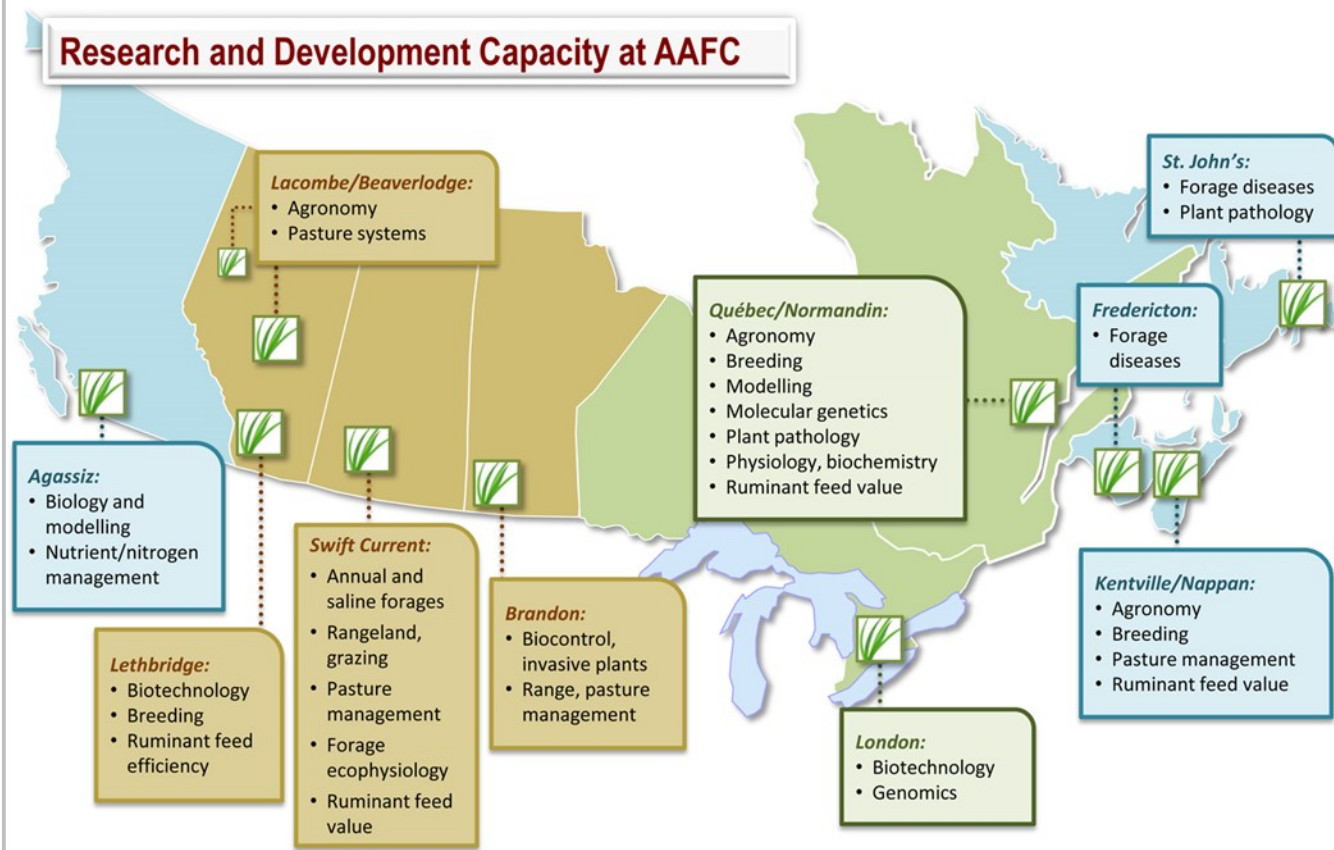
Research and Development Capacity at AAFC

Lacombe/Beaverlodge:
• Agronomy
• Pasture systems

St. John's:
• Forage diseases
• Plant pathology

Québec/Normandin:
• Agronomy
• Breeding
• Modelling
• Molecular genetics
• Plant pathology
• Physiology, biochemistry
• Ruminant feed value

Fredericton:
• Forage diseases

Agassiz:
• Biology and modelling
• Nutrient/nitrogen management

Swift Current:
• Annual and saline forages
• Rangeland, grazing
• Pasture management
• Forage ecophysiology
• Ruminant feed value

Brandon:
• Biocontrol, invasive plants
• Range, pasture management

Kentville/Nappan:
• Agronomy
• Breeding
• Pasture management
• Ruminant feed value

Lethbridge:
• Biotechnology
• Breeding
• Ruminant feed efficiency

London:
• Biotechnology
• Genomics